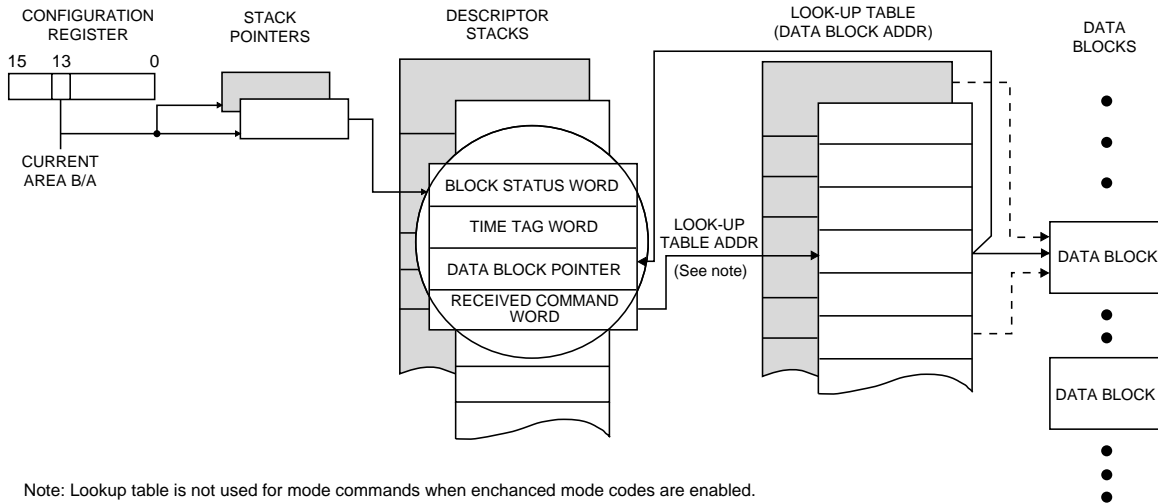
CONFIGURATION REGISTER

15 13 0

CURRENT AREA B/A

STACK POINTERS

DESCRIPTOR STACKS

BLOCK STATUS WORD

TIME TAG WORD

DATA BLOCK POINTER

RECEIVED COMMAND WORD

LOOK-UP TABLE ADDR

(See note)

LOOK-UP TABLE (DATA BLOCK ADDR)

DATA BLOCKS

DATA BLOCK

DATA BLOCK

Note: Lookup table is not used for mode commands when enchanced mode codes are enabled.